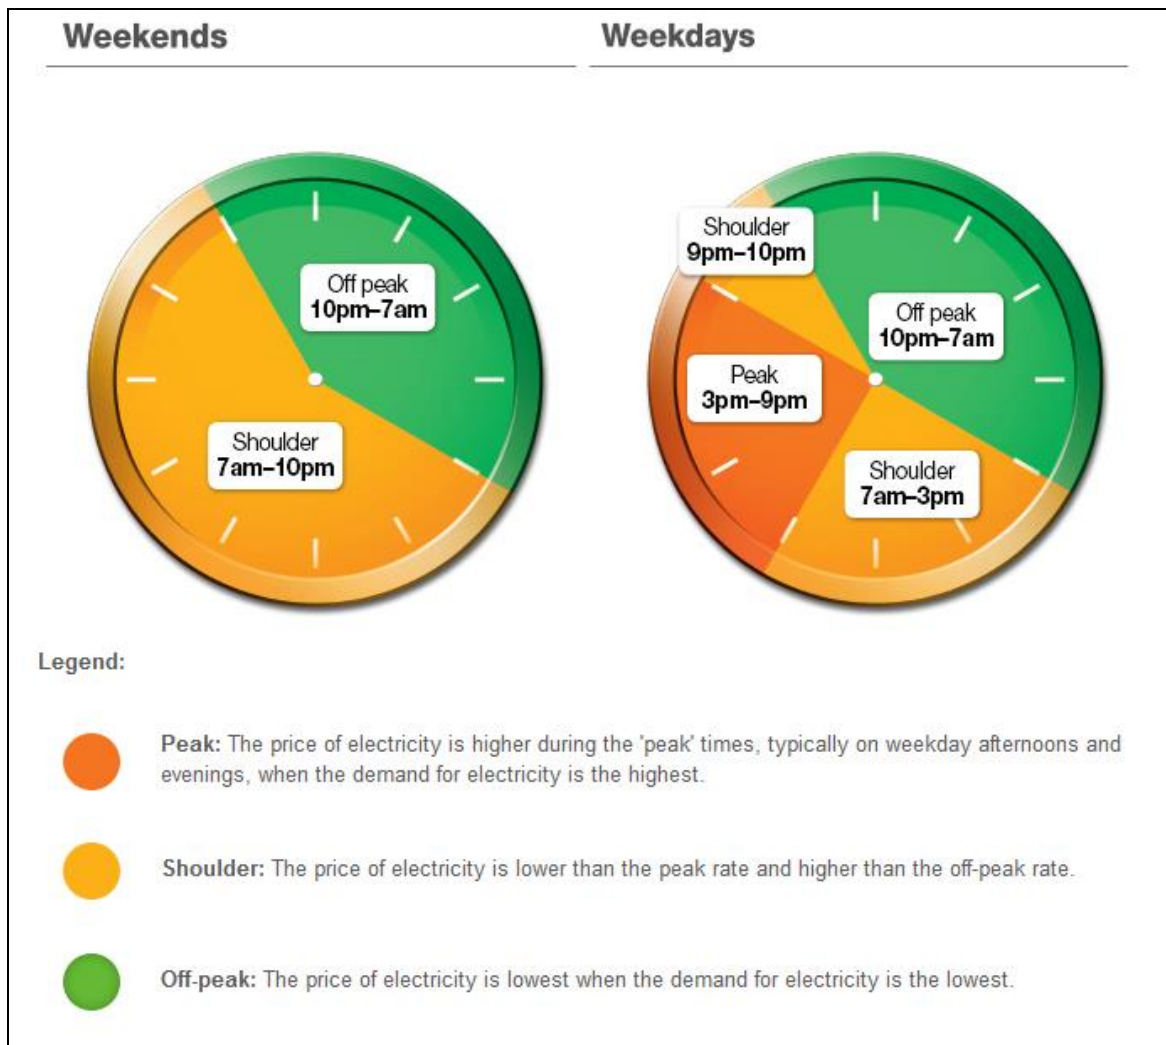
Weekends

Weekdays

Off peak
10pm–7am

Shoulder
7am–10pm

Shoulder
9pm–10pm

Off peak
10pm–7am

Peak
3pm–9pm

Shoulder
7am–3pm

Legend:

Peak: The price of electricity is higher during the 'peak' times, typically on weekday afternoons and evenings, when the demand for electricity is the highest.

Shoulder: The price of electricity is lower than the peak rate and higher than the off-peak rate.

Off-peak: The price of electricity is lowest when the demand for electricity is the lowest.